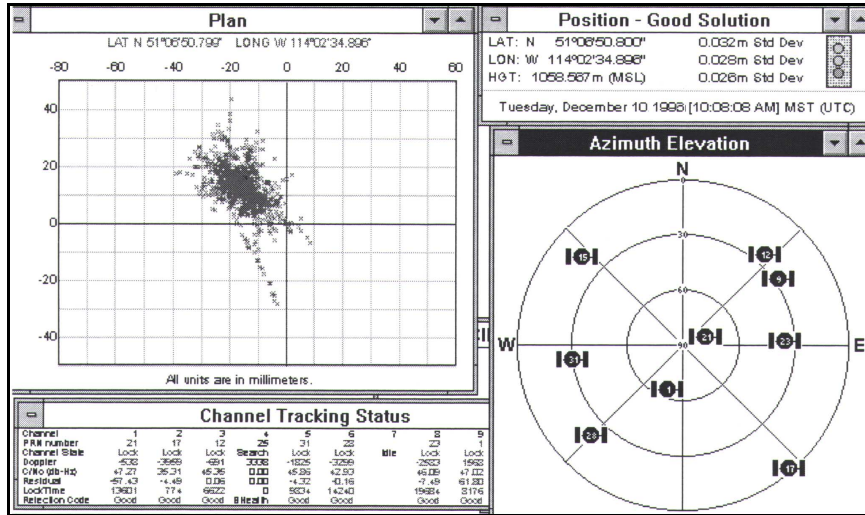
Plan

LAT N 51°06'50.799" LONG W 114°02'34.896"

-80 -60 -40 -20 0 20 40 60

40
20
0
-20
-40

All units are in millimeters.

Position - Good Solution

LAT: N 51°06'50.800" 0.032m Std Dev
LON: W 114°02'34.898" 0.028m Std Dev
HGT: 1058.567m (MSL) 0.026m Std Dev

Tuesday, December 10 1996 [10:08:08 AM] MST (UTC)

Azimuth Elevation

N
W
E
30
60
90
15
12
9
21
23
31
1
28
17

Channel Tracking Status

| Channel | 1 | 2 | 3 | 4 | 5 | 6 | 7 | 8 | 9 |
|---|---|---|---|---|---|---|---|---|---|
| PRN number | 21 | 17 | 12 | 25 | 31 | 25 | | 23 | 1 |
| Channel State | Lock | Lock | Lock | Search | Lock | Lock | Idle | Lock | Lock |
| Doppler | -532 | -3669 | -491 | 3036 | -1825 | -3296 | | -2623 | 1563 |
| C/No (dB-Hz) | 47.27 | 35.31 | 45.35 | 0.00 | 45.85 | 42.93 | | 46.09 | 47.02 |
| Residual | -57.43 | -4.49 | 0.06 | 0.00 | -4.32 | -0.16 | | -7.49 | 61.80 |
| LockTime | 13601 | 774 | 6622 | 0 | 5834 | 14240 | | 15684 | 3176 |
| Rejection Code | Good | Good | Good | BHealth | Good | Good | | Good | Good |